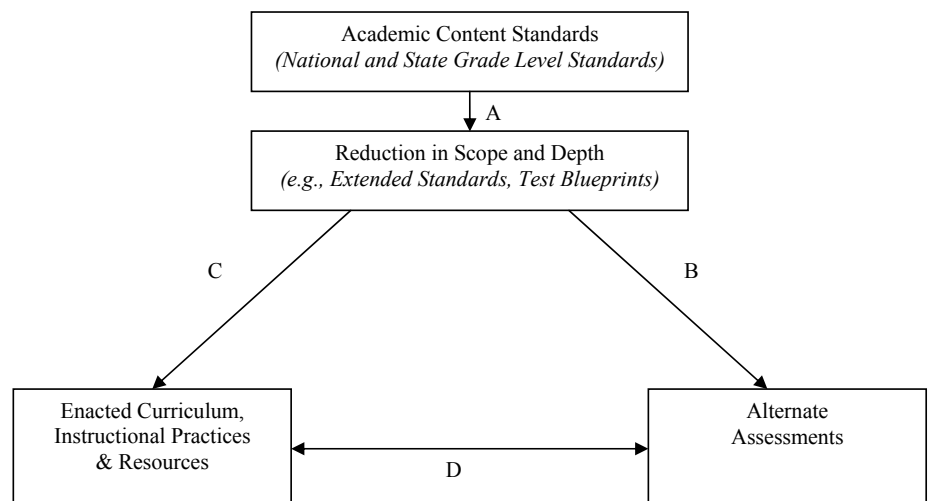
Academic Content Standards
*(National and State Grade Level Standards)*

A

Reduction in Scope and Depth
*(e.g., Extended Standards, Test Blueprints)*

C

B

Enacted Curriculum, Instructional Practices & Resources

D

Alternate Assessments